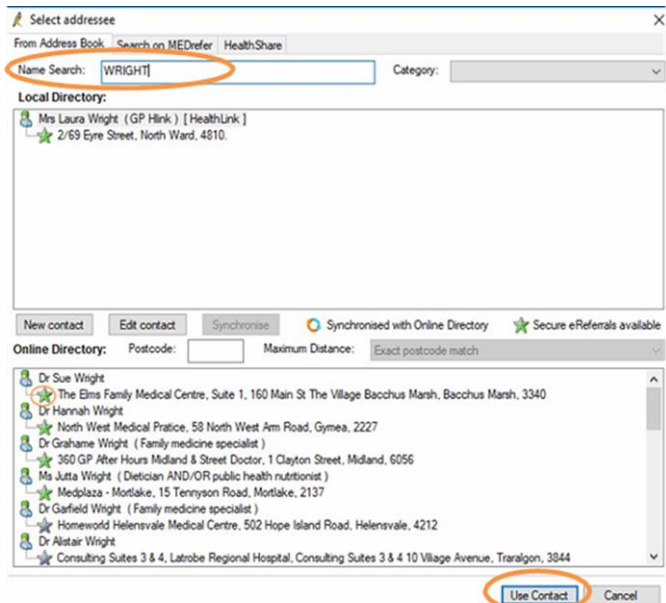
Select addressee

From Address Book | Search on MEDrefer | HealthShare

Name Search: WRIGHT

Category:

Local Directory:

Mrs Laura Wright (GP Hlink) [HealthLink]
2/69 Eyre Street, North Ward, 4810.

New contact | Edit contact | Synchronise

Synchronised with Online Directory

Secure eReferrals available

Online Directory: Postcode: Maximum Distance: Exact postcode match

Dr Sue Wright
The Elms Family Medical Centre, Suite 1, 160 Main St The Village Bacchus Marsh, Bacchus Marsh, 3340
Dr Hannah Wright
North West Medical Pratice, 58 North West Arm Road, Gymea, 2227
Dr Grahame Wright (Family medicine specialist)
360 GP After Hours Midland & Street Doctor, 1 Clayton Street, Midland, 6056
Ms Jutta Wright (Dietician AND/OR public health nutritionist)
Medplaza - Mortlake, 15 Tennyson Road, Mortlake, 2137
Dr Garfield Wright (Family medicine specialist)
Homeworld Helensvale Medical Centre, 502 Hope Island Road, Helensvale, 4212
Dr Alistair Wright
Consulting Suites 3 & 4, Latrobe Regional Hospital, Consulting Suites 3 & 4 10 Village Avenue, Traralgon, 3844

Use Contact | Cancel